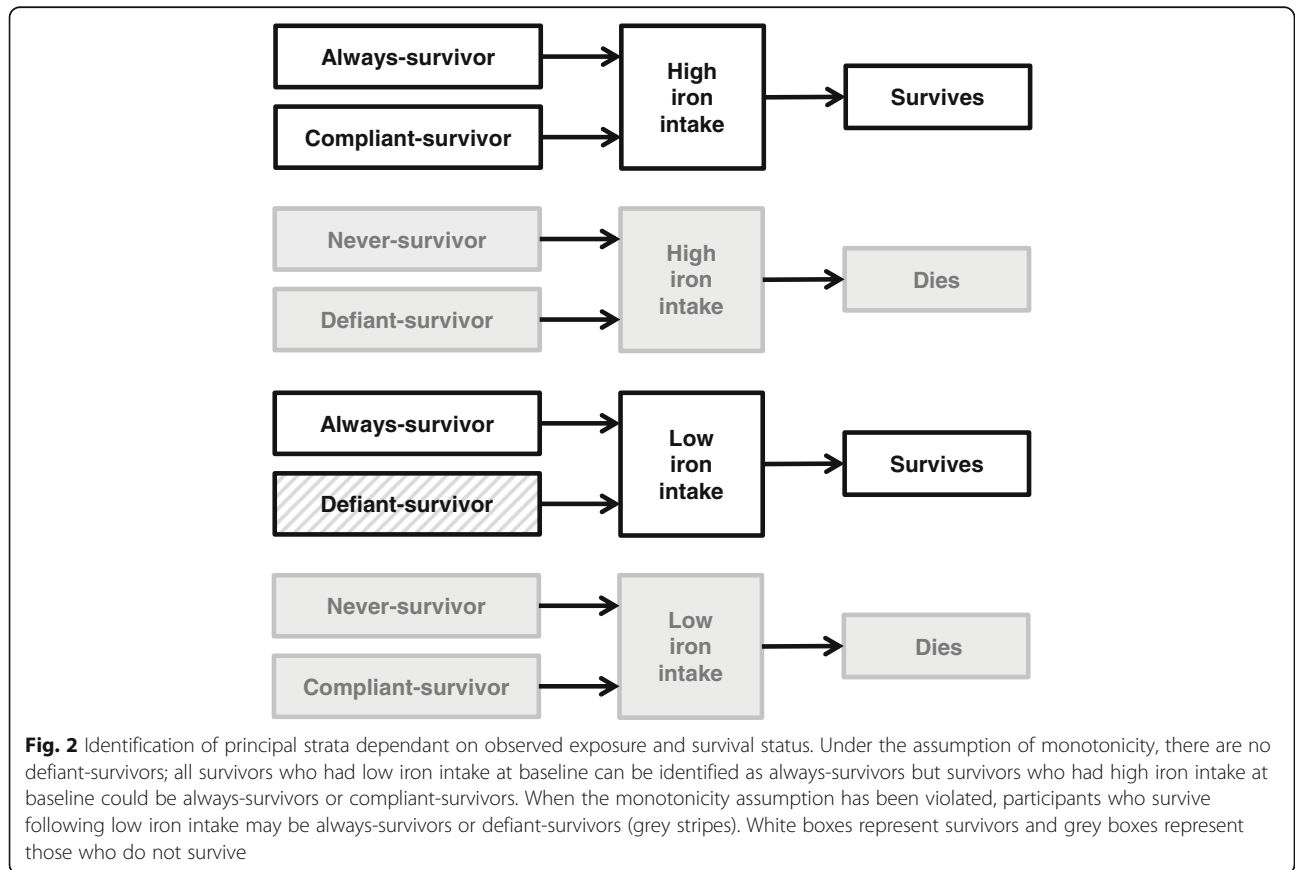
Always-survivor

Compliant-survivor

High iron intake

Survives

Never-survivor

Defiant-survivor

High iron intake

Dies

Always-survivor

Defiant-survivor

Low iron intake

Survives

Never-survivor

Compliant-survivor

Low iron intake

Dies

**Fig. 2** Identification of principal strata dependant on observed exposure and survival status. Under the assumption of monotonicity, there are no defiant-survivors; all survivors who had low iron intake at baseline can be identified as always-survivors but survivors who had high iron intake at baseline could be always-survivors or compliant-survivors. When the monotonicity assumption has been violated, participants who survive following low iron intake may be always-survivors or defiant-survivors (grey stripes). White boxes represent survivors and grey boxes represent those who do not survive